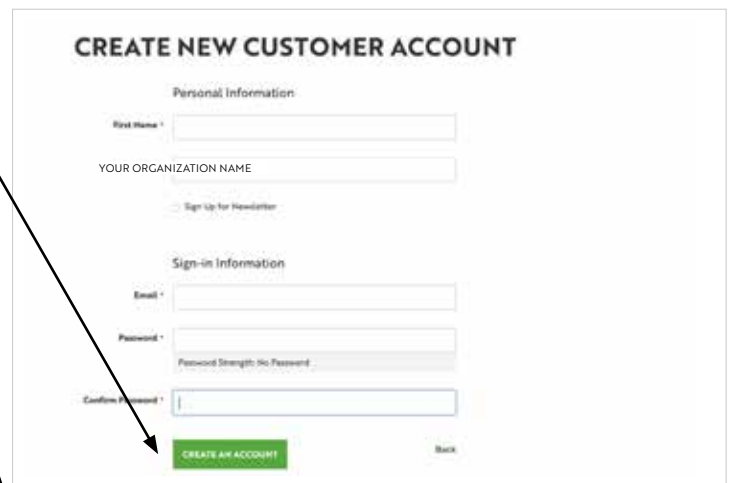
CREATE NEW CUSTOMER ACCOUNT

Personal Information

First Name *

YOUR ORGANIZATION NAME

Sign Up for Newsletter

Sign-in Information

Email *

Password *

Password Strength: No Password

Confirm Password *

CREATE AN ACCOUNT

Back